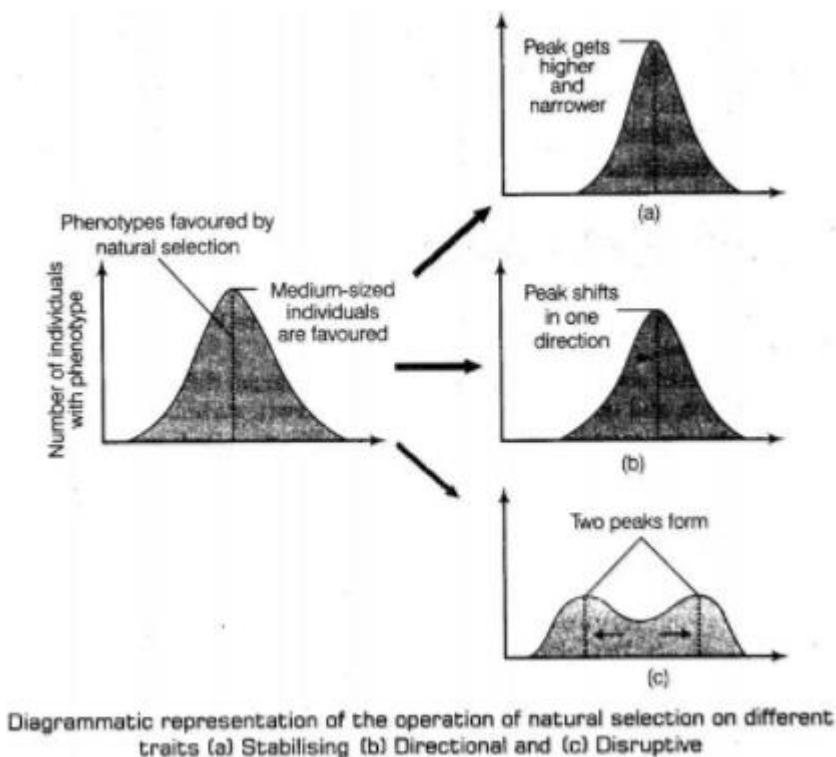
Peak gets higher and narrower

(a)

Phenotypes favoured by natural selection

Medium-sized individuals are favoured

Number of individuals with phenotype

Peak shifts in one direction

(b)

Two peaks form

(c)

Diagrammatic representation of the operation of natural selection on different traits (a) Stabilising (b) Directional and (c) Disruptive